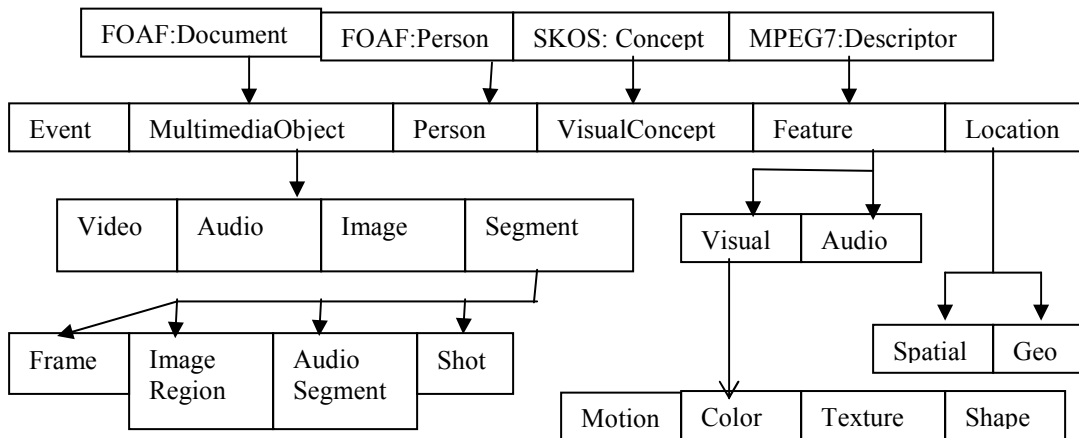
FOAF:Document

| FOAF:Person | SKOS: Concept | MPEG7:Descriptor |
|---|---|---|

| Event | MultimediaObject | Person | VisualConcept | Feature | Location |
|---|---|---|---|---|---|

| Video | Audio | Image | Segment |
|---|---|---|---|

| Visual | Audio |
|---|---|

| Frame | Image Region | Audio Segment | Shot |
|---|---|---|---|

| Spatial | Geo |
|---|---|

| Motion | Color | Texture | Shape |
|---|---|---|---|